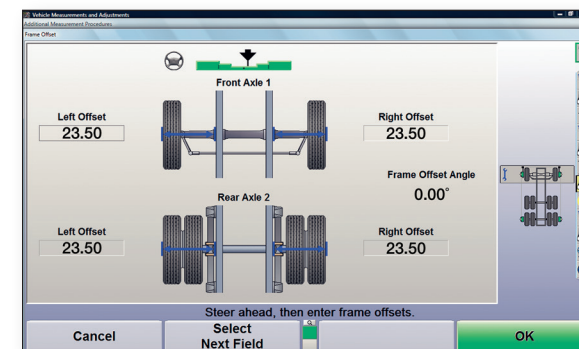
Vehicle Measurements and Adjustments
Additional Measurement Procedures
Frame Offset

Front Axle 1

Left Offset
23.50

Right Offset
23.50

Frame Offset Angle
0.00°

Rear Axle 2

Left Offset
23.50

Right Offset
23.50

Steer ahead, then enter frame offsets.

Cancel
Select Next Field
OK